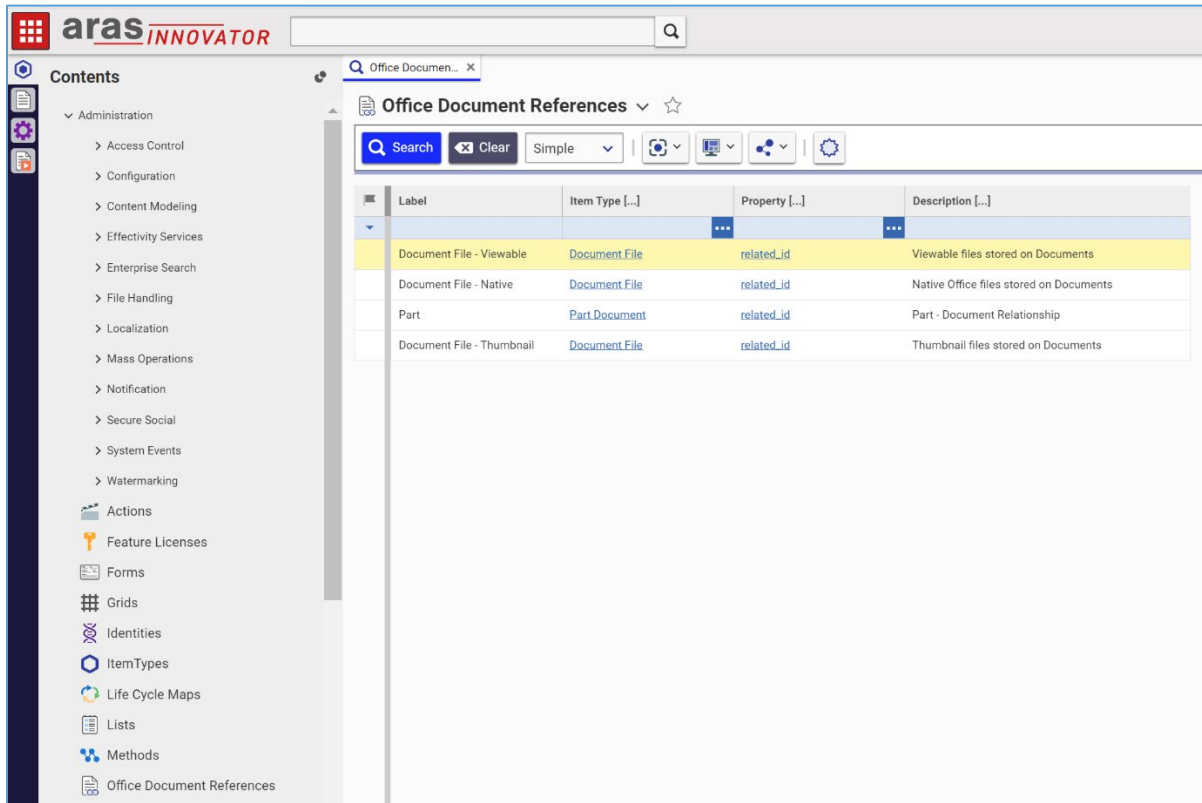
aras INNOVATOR

Contents

Administration
> Access Control
> Configuration
> Content Modeling
> Effectivity Services
> Enterprise Search
> File Handling
> Localization
> Mass Operations
> Notification
> Secure Social
> System Events
> Watermarking
Actions
Feature Licenses
Forms
Grids
Identities
ItemTypes
Life Cycle Maps
Lists
Methods
Office Document References

Office Documen... ×

Office Document References

Search Clear Simple

| Label | Item Type [...] | Property [...] | Description [...] |
|---|---|---|---|
| | | | |
| Document File - Viewable | Document File | related_id | Viewable files stored on Documents |
| Document File - Native | Document File | related_id | Native Office files stored on Documents |
| Part | Part Document | related_id | Part - Document Relationship |
| Document File - Thumbnail | Document File | related_id | Thumbnail files stored on Documents |